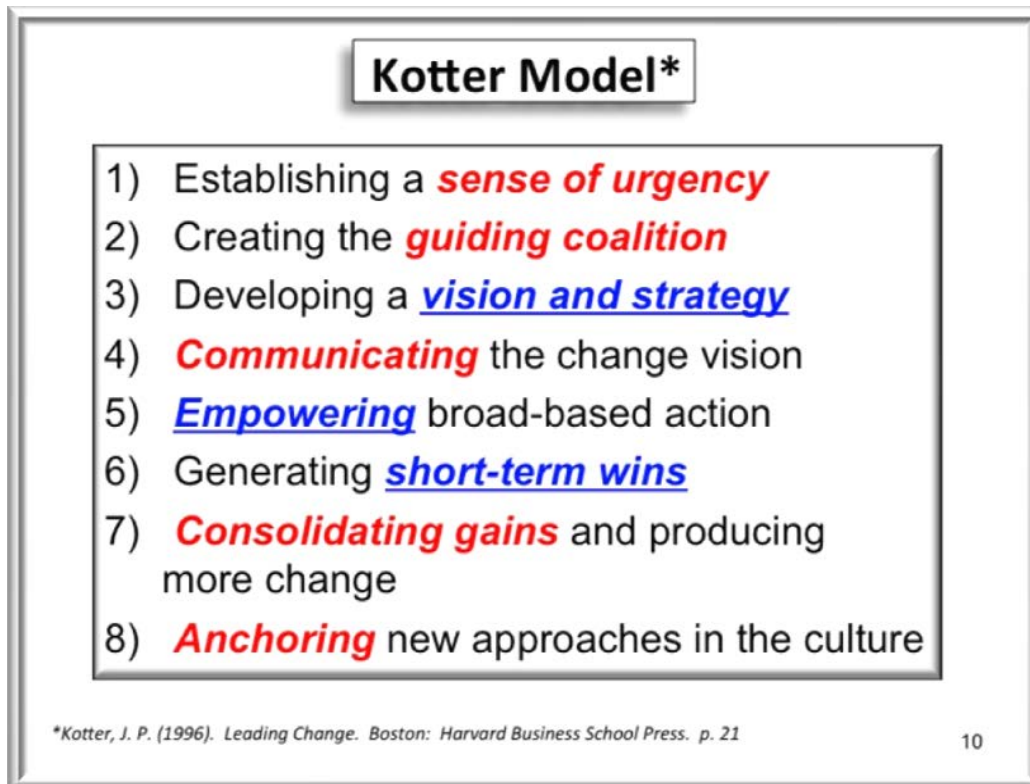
Kotter Model*

1) Establishing a sense of urgency
2) Creating the guiding coalition
3) Developing a vision and strategy
4) Communicating the change vision
5) Empowering broad-based action
6) Generating short-term wins
7) Consolidating gains and producing more change
8) Anchoring new approaches in the culture

*Kotter, J. P. (1996). Leading Change. Boston: Harvard Business School Press. p. 21

10